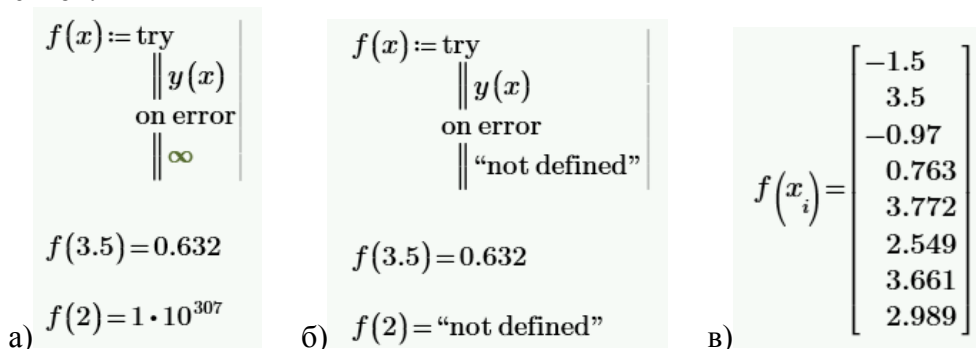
$f(x) := \text{try}$
$\| y(x)$
on error
$\| \infty$

$f(3.5) = 0.632$

а) $f(2) = 1 \cdot 10^{307}$

$f(x) := \text{try}$
$\| y(x)$
on error
$\|$ “not defined”

$f(3.5) = 0.632$

б) $f(2) =$ “not defined”

в) $f\left(x_i\right) = \begin{bmatrix} -1.5 \\ 3.5 \\ -0.97 \\ 0.763 \\ 3.772 \\ 2.549 \\ 3.661 \\ 2.989 \end{bmatrix}$